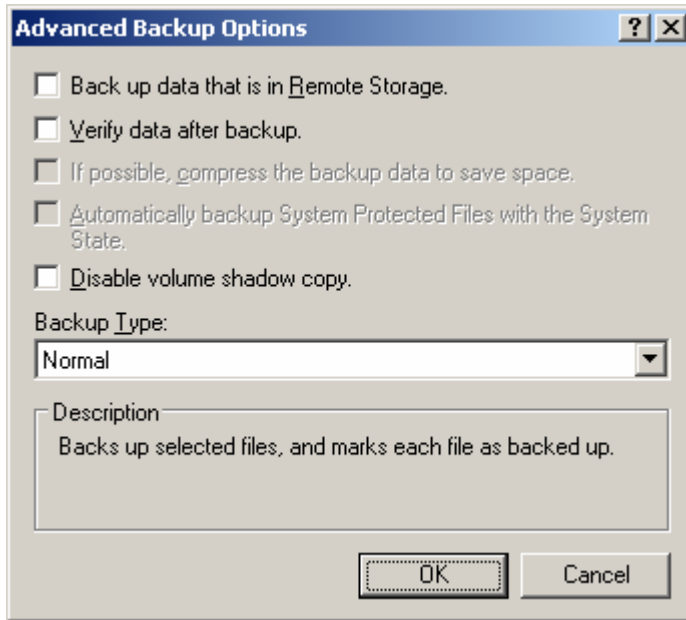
Advanced Backup Options

?

Back up data that is in Remote Storage.

Verify data after backup.

If possible, compress the backup data to save space.

Automatically backup System Protected Files with the System State.

Disable volume shadow copy.

Backup Type:

Normal

Description

Backs up selected files, and marks each file as backed up.

OK

Cancel